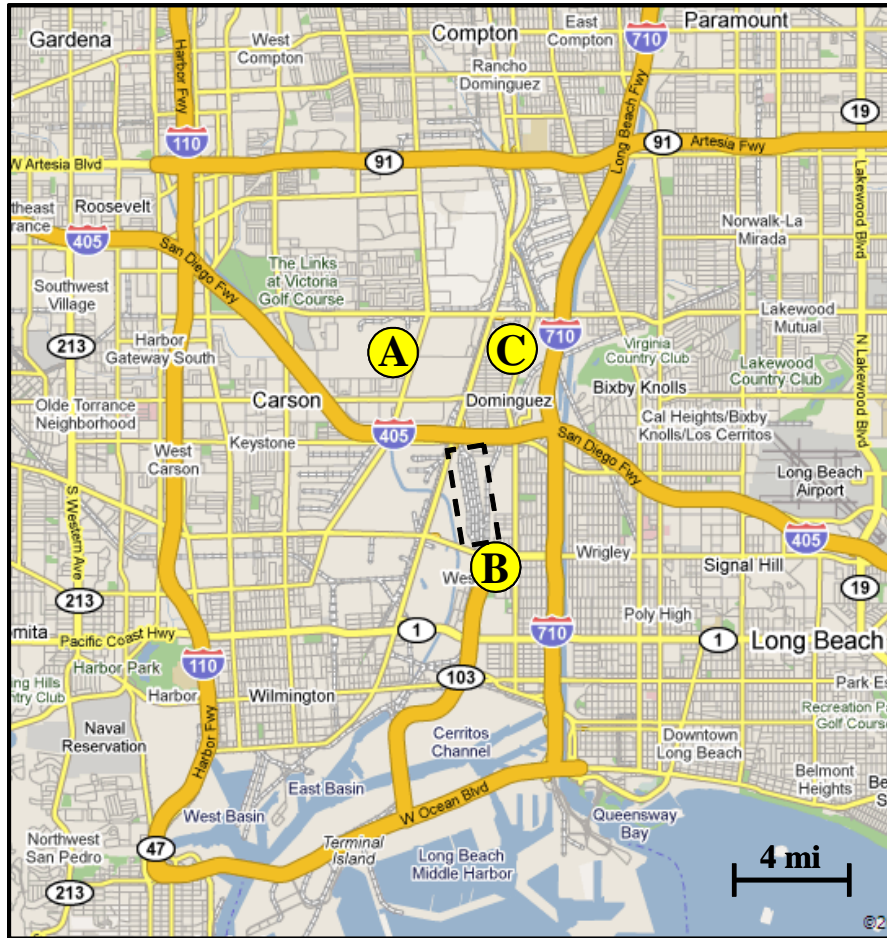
Gardena
Harbor Fwy
West Compton
Compton
East Compton
710
Paramount
Rancho Dominguez
Long Beach Fwy
19
110
W Artesia Blvd
91
91
Artesia Fwy
theast
rance
Roosevelt
405
San Diego Fwy
Norwalk-La Mirada
Lakewood Blvd
N Lakewood Blvd
Southwest Village
The Links at Victoria Golf Course
Lakewood Mutual
213
Harbor Gateway South
A
C
710
Virginia Country Club
Lakewood Country Club
Carson
Bixby Knolls
Olde Torrance Neighborhood
Dominguez
Cal Heights/Bixby Knolls/Los Cerritos
Keystone
405
San Diego Fwy
West Carson
Long Beach Airport
S Western Ave
B
Wrigley
Signal Hill
405
213
West
19
Poly High
mita
Pacific Coast Hwy
1
710
1
Long Beach
Harbor Park
110
ng Hills
ry Club
Harbor
Wilmington
103
Park Es
Recreation Pa
Golf Course
Naval Reservation
Cerritos Channel
Downtown Long Beach
Harbor Fwy
Belmont Heights
Be
East Basin
W Ocean Blvd
West Basin
Queensway Bay
Northwest San Pedro
47
Terminal Island
Long Beach Middle Harbor
4 mi
213
©2